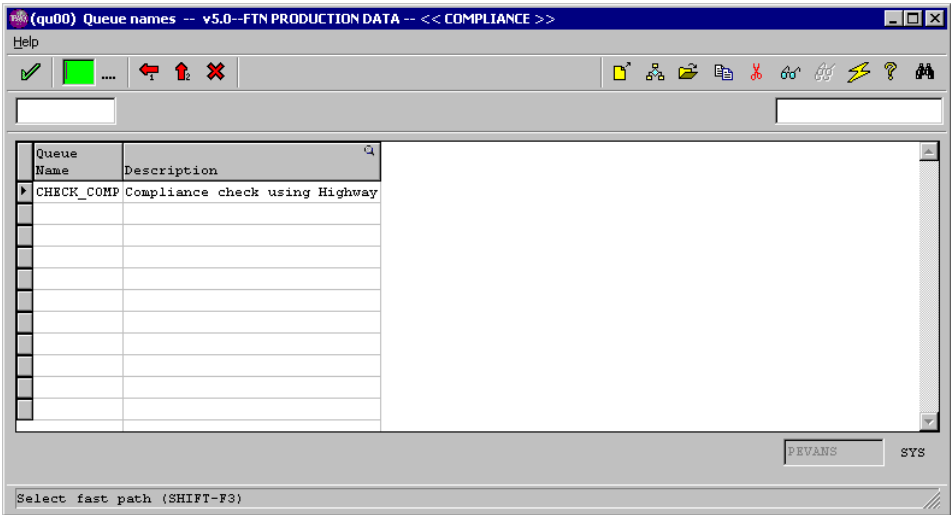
(qu00) Queue names -- v5.0--FTN PRODUCTION DATA -- << COMPLIANCE >>

Help

| Queue Name | Description |
|---|---|
| CHECK_COMP | Compliance check using Highway |

PEVANS SYS

Select fast path (SHIFT-F3)